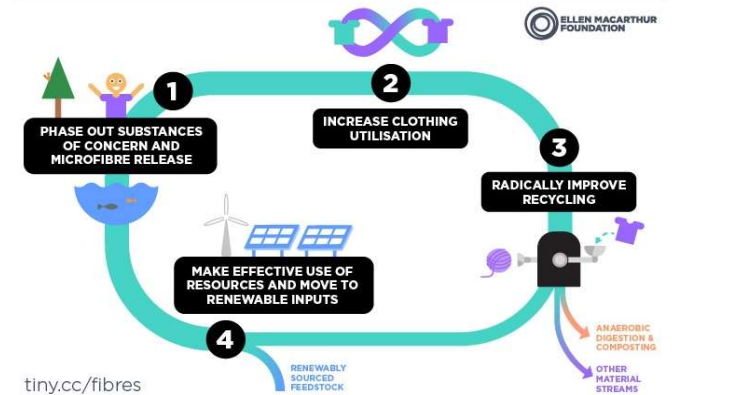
ELLEN MACARTHUR FOUNDATION

1

PHASE OUT SUBSTANCES OF CONCERN AND MICROFIBRE RELEASE

2

INCREASE CLOTHING UTILISATION

3

RADICALLY IMPROVE RECYCLING

MAKE EFFECTIVE USE OF RESOURCES AND MOVE TO RENEWABLE INPUTS

4

RENEWABLY SOURCED FEEDSTOCK

ANAEROBIC DIGESTION & COMPOSTING

OTHER MATERIAL STREAMS

tiny.cc/fibres